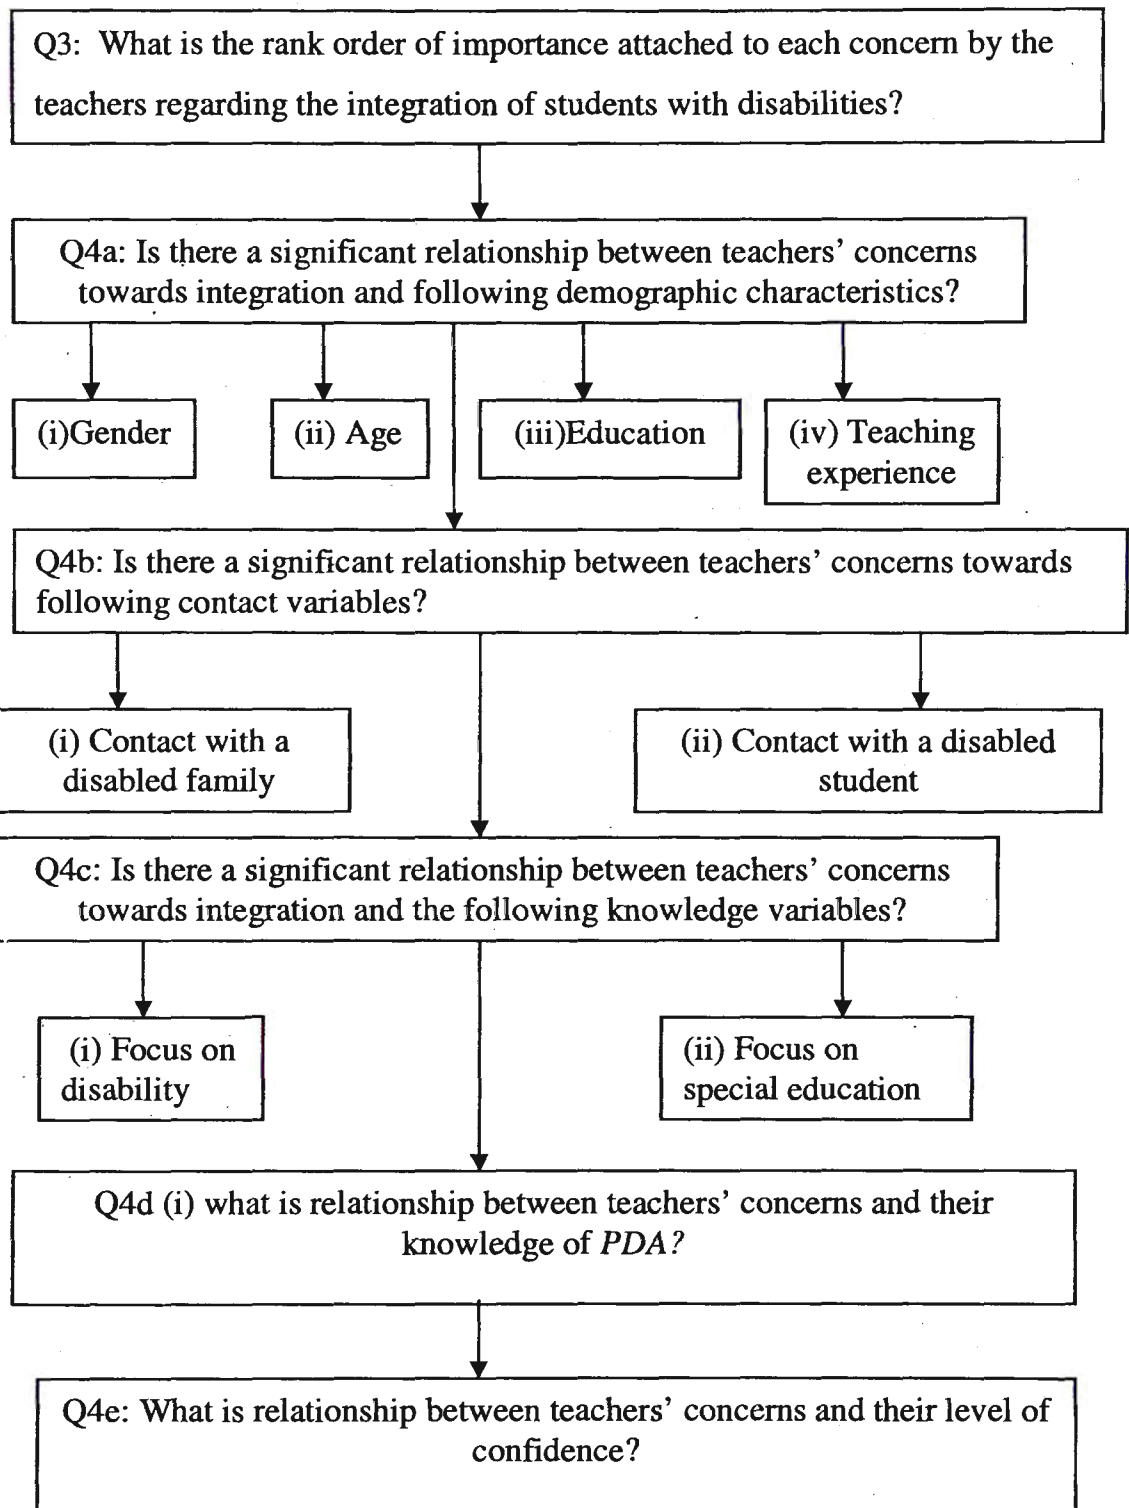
Q3: What is the rank order of importance attached to each concern by the teachers regarding the integration of students with disabilities?

Q4a: Is there a significant relationship between teachers' concerns towards integration and following demographic characteristics?

(i)Gender

(ii) Age

(iii)Education

(iv) Teaching experience

Q4b: Is there a significant relationship between teachers' concerns towards following contact variables?

(i) Contact with a disabled family

(ii) Contact with a disabled student

Q4c: Is there a significant relationship between teachers' concerns towards integration and the following knowledge variables?

(i) Focus on disability

(ii) Focus on special education

Q4d (i) what is relationship between teachers' concerns and their knowledge of *PDA?*

Q4e: What is relationship between teachers' concerns and their level of confidence?